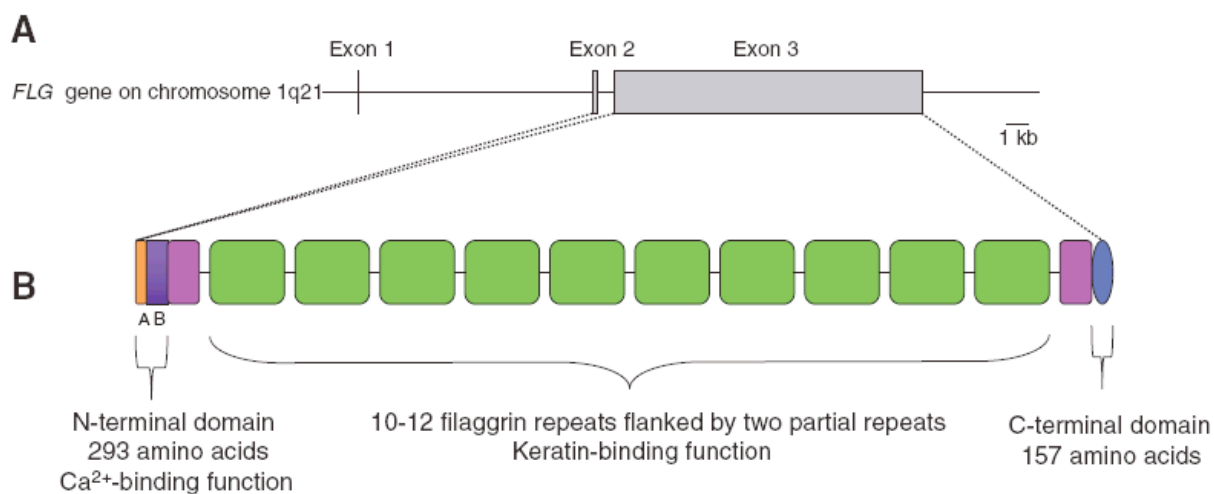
A

Exon 1

Exon 2

Exon 3

*FLG* gene on chromosome 1q21

1 kb

B

A B

N-terminal domain
293 amino acids
$Ca^{2+}$-binding function

10-12 filaggrin repeats flanked by two partial repeats
Keratin-binding function

C-terminal domain
157 amino acids